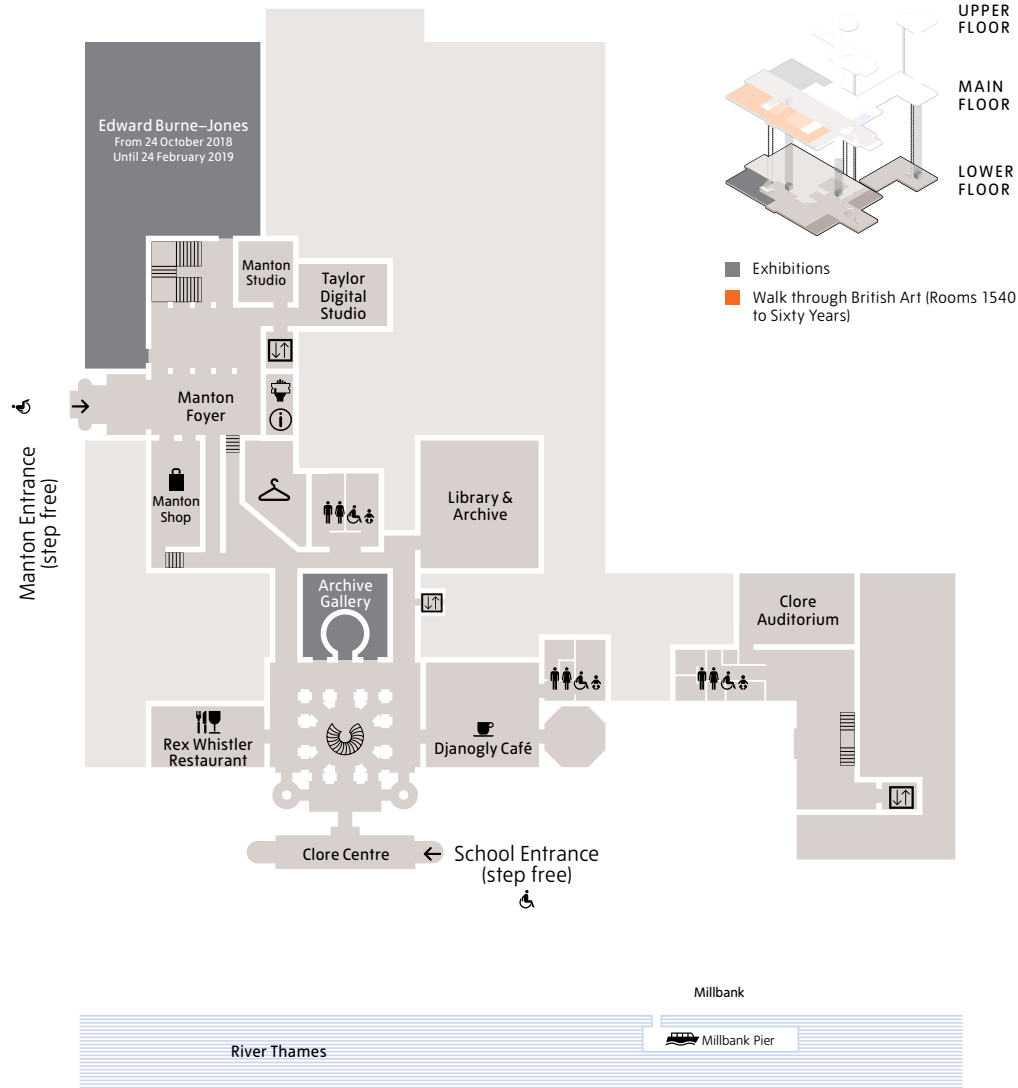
UPPER FLOOR

MAIN FLOOR

LOWER FLOOR

Exhibitions

Walk through British Art (Rooms 1540 to Sixty Years)

Edward Burne–Jones
From 24 October 2018
Until 24 February 2019

Manton Studio

Taylor Digital Studio

Manton Foyer

Manton Entrance (step free)

Manton Shop

Library & Archive

Archive Gallery

Clore Auditorium

Rex Whistler Restaurant

Djanogly Café

Clore Centre

School Entrance (step free)

Millbank

Millbank Pier

River Thames